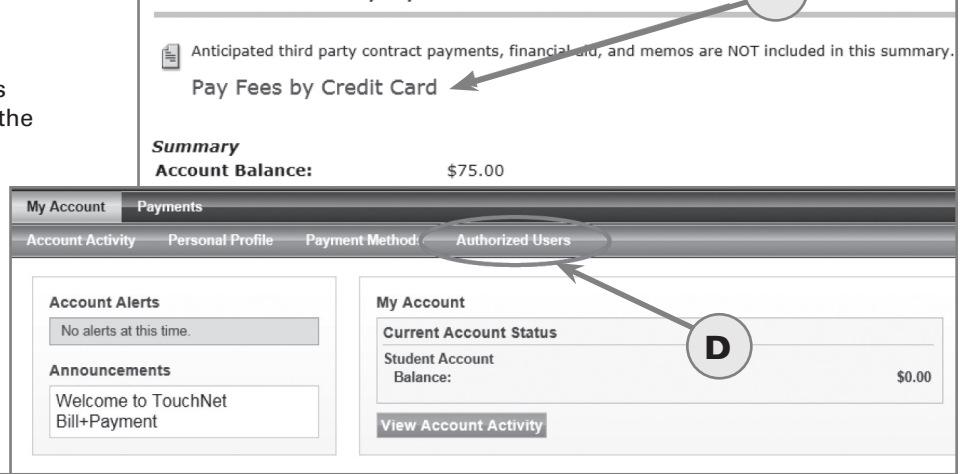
s
the

Anticipated third party contract payments, financial aid, and memos are NOT included in this summary.

Pay Fees by Credit Card

Summary
Account Balance: $75.00

My Account Payments

Account Activity Personal Profile Payment Methods Authorized Users

Account Alerts
No alerts at this time.

Announcements
Welcome to TouchNet Bill+Payment

My Account
Current Account Status
Student Account Balance: $0.00

View Account Activity

D